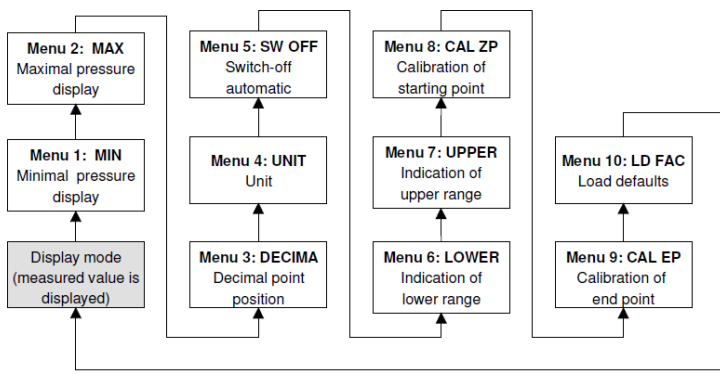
Menu 2: MAX
Maximal pressure display

Menu 1: MIN
Minimal pressure display

Display mode (measured value is displayed)

Menu 5: SW OFF
Switch-off automatic

Menu 4: UNIT
Unit

Menu 3: DECIMA
Decimal point position

Menu 8: CAL ZP
Calibration of starting point

Menu 7: UPPER
Indication of upper range

Menu 6: LOWER
Indication of lower range

Menu 10: LD FAC
Load defaults

Menu 9: CAL EP
Calibration of end point